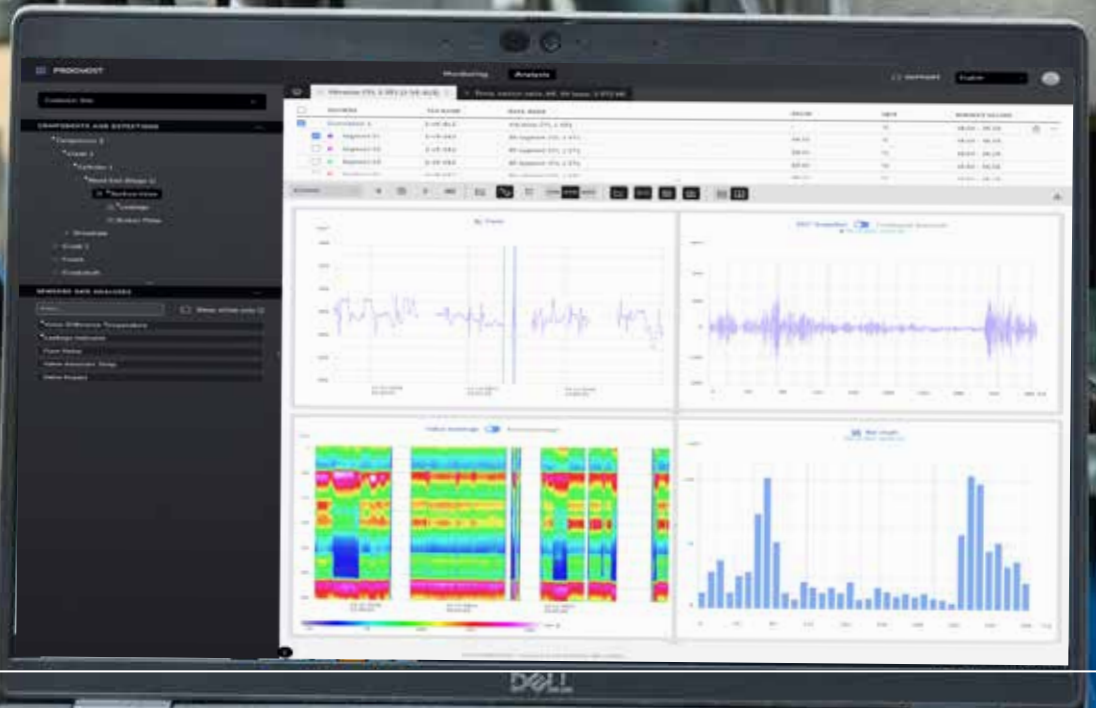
PROGNOST

Monitoring Analysis

SUPPORT English

COMPONENTS AND DETECTIONS

SENSORS AND ANALYSES

Show active only

Valve Difference Temperature

Leakage Indicator

Flow Noise

Valve Acoustic Dtrap

Valve Impact

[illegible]

DELL